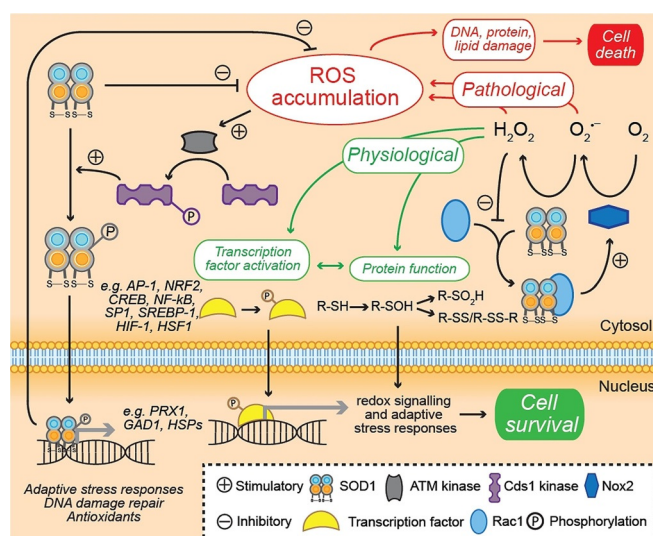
⊖
DNA, protein, lipid damage
Cell death
⊖
ROS accumulation
Pathological
S—S S—S
⊕
$H_2O_2$
$O_2^{\cdot -}$
$O_2$
Physiological
⊕
P
⊖
P
Transcription factor activation
Protein function
S—S S—S
S—S S—S
⊕
e.g. AP-1, NRF2, CREB, NF-kB, SP1, SREBP-1, HIF-1, HSF1
P
R-SH → R-SOH
R-$SO_2$H
R-SS/R-SS-R
S—S S—S
Cytosol
Nucleus
P
e.g. PRX1, GAD1, HSPs
P
redox signalling and adaptive stress responses
Cell survival
Adaptive stress responses
DNA damage repair
Antioxidants
⊕ Stimulatory
SOD1
ATM kinase
Cds1 kinase
Nox2
⊖ Inhibitory
Transcription factor
Rac1
P Phosphorylation